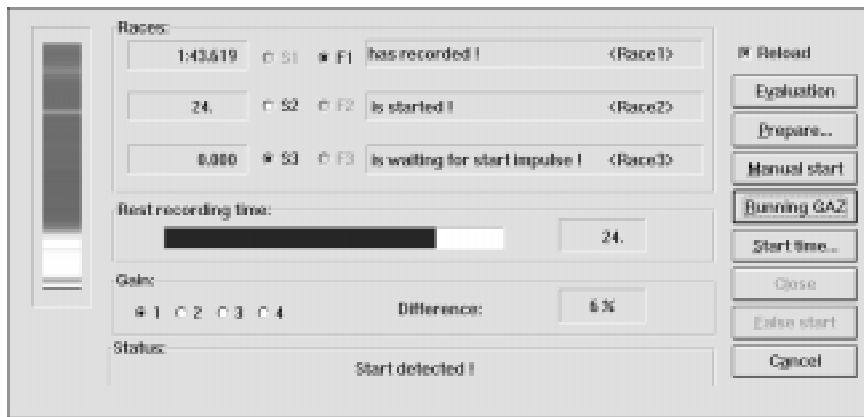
Races:

1:43.619 S1 F1 has recorded ! <Race1>

24. S2 F2 is started ! <Race2>

0.000 S3 F3 is waiting for start impulse ! <Race3>

Reload

Evaluation

Prepare...

Manual start

Running QA2

Start time...

Close

False start

Cancel

Rest recording time:

24.

Gain:

1 2 3 4

Difference:

6 %

Status:

Start detected !